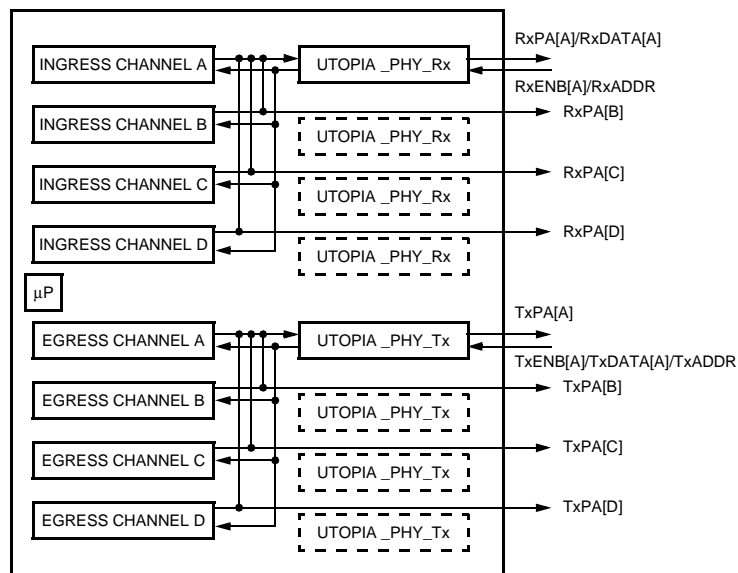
INGRESS CHANNEL A
UTOPIA _PHY_Rx
RxPA[A]/RxDATA[A]
RxENB[A]/RxADDR
INGRESS CHANNEL B
UTOPIA _PHY_Rx
RxPA[B]
INGRESS CHANNEL C
UTOPIA _PHY_Rx
RxPA[C]
INGRESS CHANNEL D
UTOPIA _PHY_Rx
RxPA[D]
μP
EGRESS CHANNEL A
UTOPIA _PHY_Tx
TxPA[A]
TxENB[A]/TxDATA[A]/TxADDR
EGRESS CHANNEL B
UTOPIA _PHY_Tx
TxPA[B]
EGRESS CHANNEL C
UTOPIA _PHY_Tx
TxPA[C]
EGRESS CHANNEL D
UTOPIA _PHY_Tx
TxPA[D]